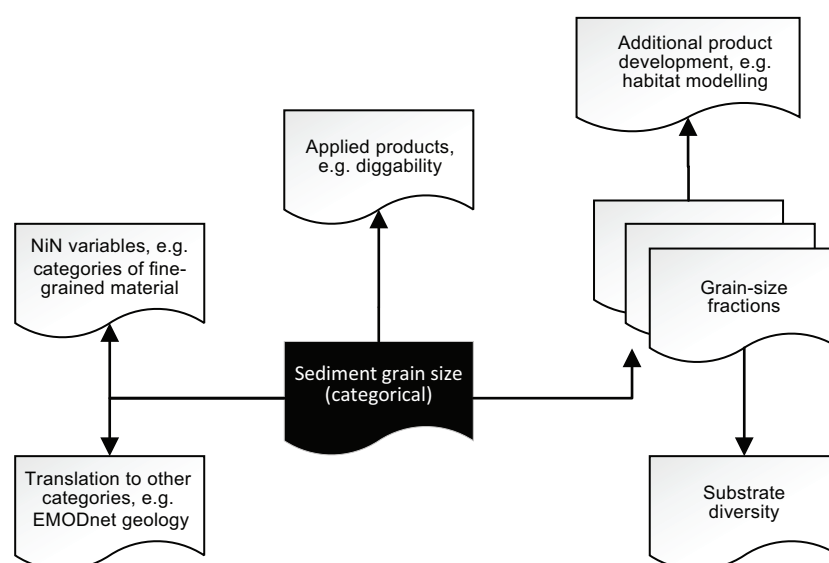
Additional product development, e.g. habitat modelling

Applied products, e.g. diggability

NiN variables, e.g. categories of fine-grained material

Grain-size fractions

Sediment grain size (categorical)

Translation to other categories, e.g. EMODnet geology

Substrate diversity